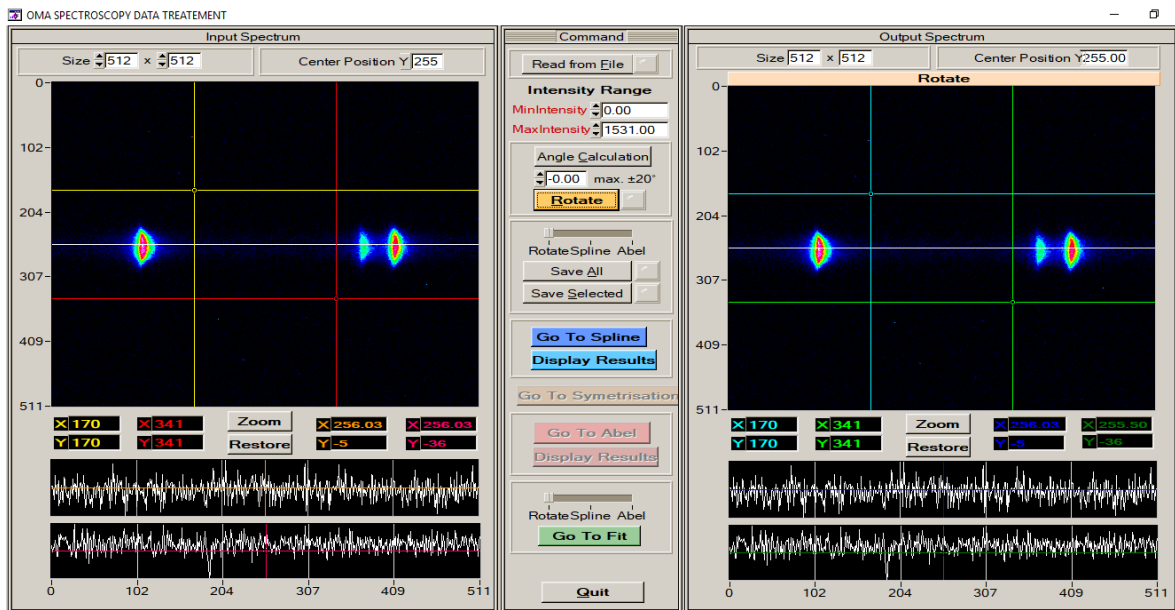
OMA SPECTROSCOPY DATA TREATEMENT

Input Spectrum

Size 512 x 512

Center Position Y 255

0
102
204
307
409
511

X 170
Y 170
X 341
Y 341
Zoom
Restore
X 256.03
Y -5
X 256.03
Y -36

0
102
204
307
409
511

Command

Read from File

Intensity Range
MinIntensity 0.00
MaxIntensity 1531.00

Angle Calculation
-0.00 max. ±20°
Rotate

Rotate Spline Abel
Save All
Save Selected

Go To Spline
Display Results

Go To Symetrisation

Go To Abel
Display Results

Rotate Spline Abel
Go To Fit

Quit

Output Spectrum

Size 512 x 512

Center Position Y 255.00

Rotate

0
102
204
307
409
511

X 170
Y 170
X 341
Y 341
Zoom
Restore
X 256.03
Y -5
X 255.50
Y -36

0
102
204
307
409
511